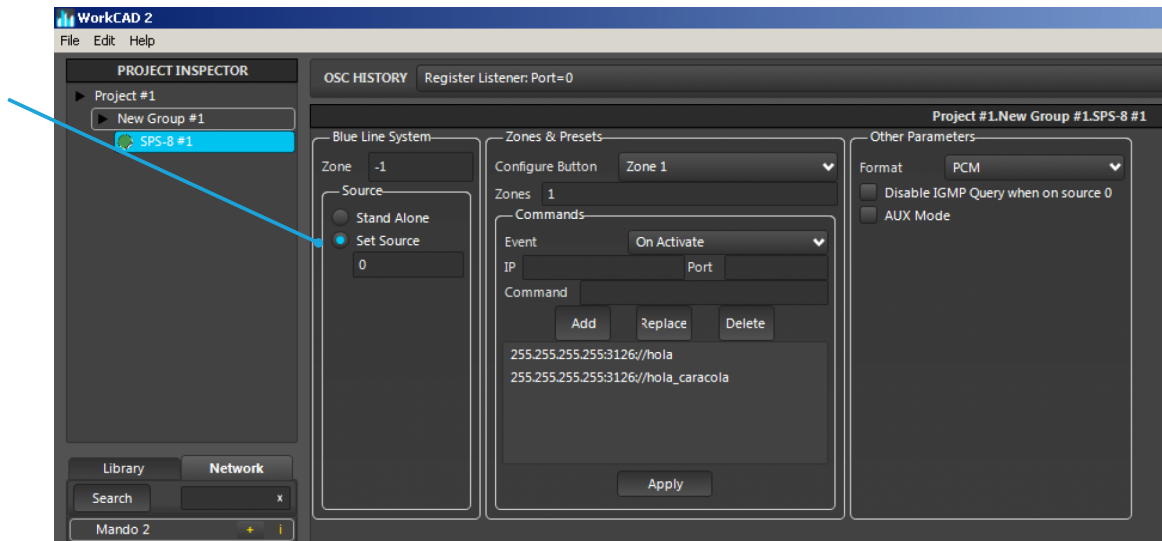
WorkCAD 2
File Edit Help
PROJECT INSPECTOR
Project #1
New Group #1
SPS-8 #1
Library Network
Search x
Mando 2 + i
OSC HISTORY Register Listener: Port=0
Project #1.New Group #1.SPS-8 #1
Blue Line System
Zone -1
Source
Stand Alone
Set Source
0
Zones & Presets
Configure Button Zone 1
Zones 1
Commands
Event On Activate
IP Port
Command
Add Replace Delete
255.255.255.255:3126://hola
255.255.255.255:3126://hola_caracola
Apply
Other Parameters
Format PCM
Disable IGMP Query when on source 0
AUX Mode